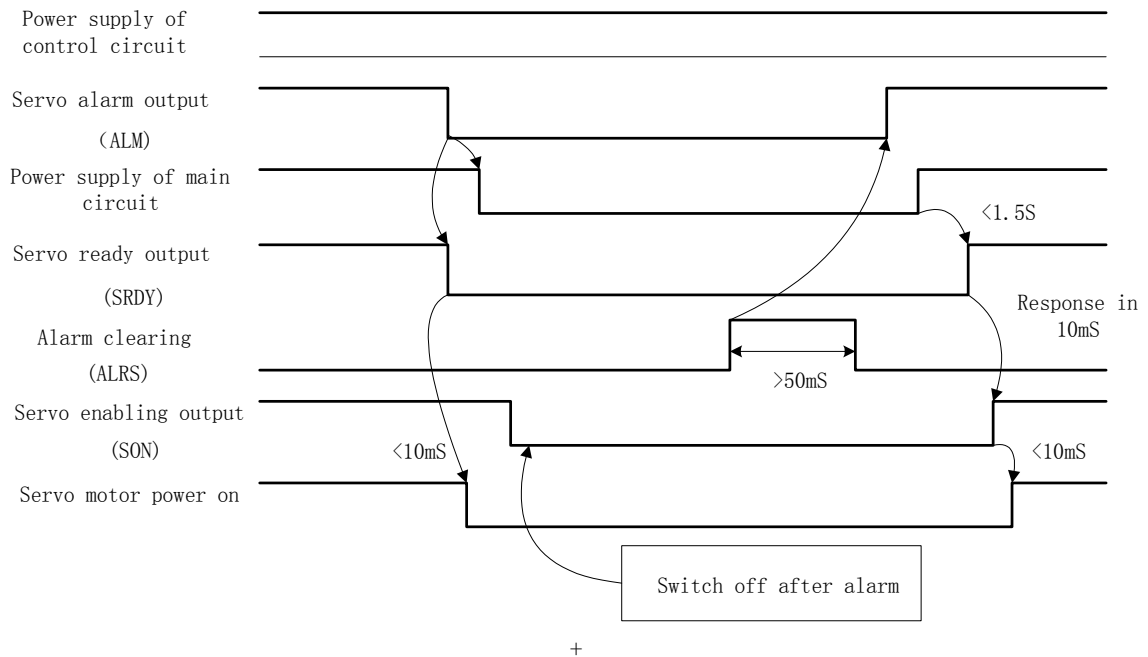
Power supply of control circuit

Servo alarm output

(ALM)

Power supply of main circuit

<1.5S

Servo ready output

(SRDY)

Response in 10mS

Alarm clearing

(ALRS)

>50mS

Servo enabling output

(SON)

<10mS

<10mS

Servo motor power on

Switch off after alarm

+